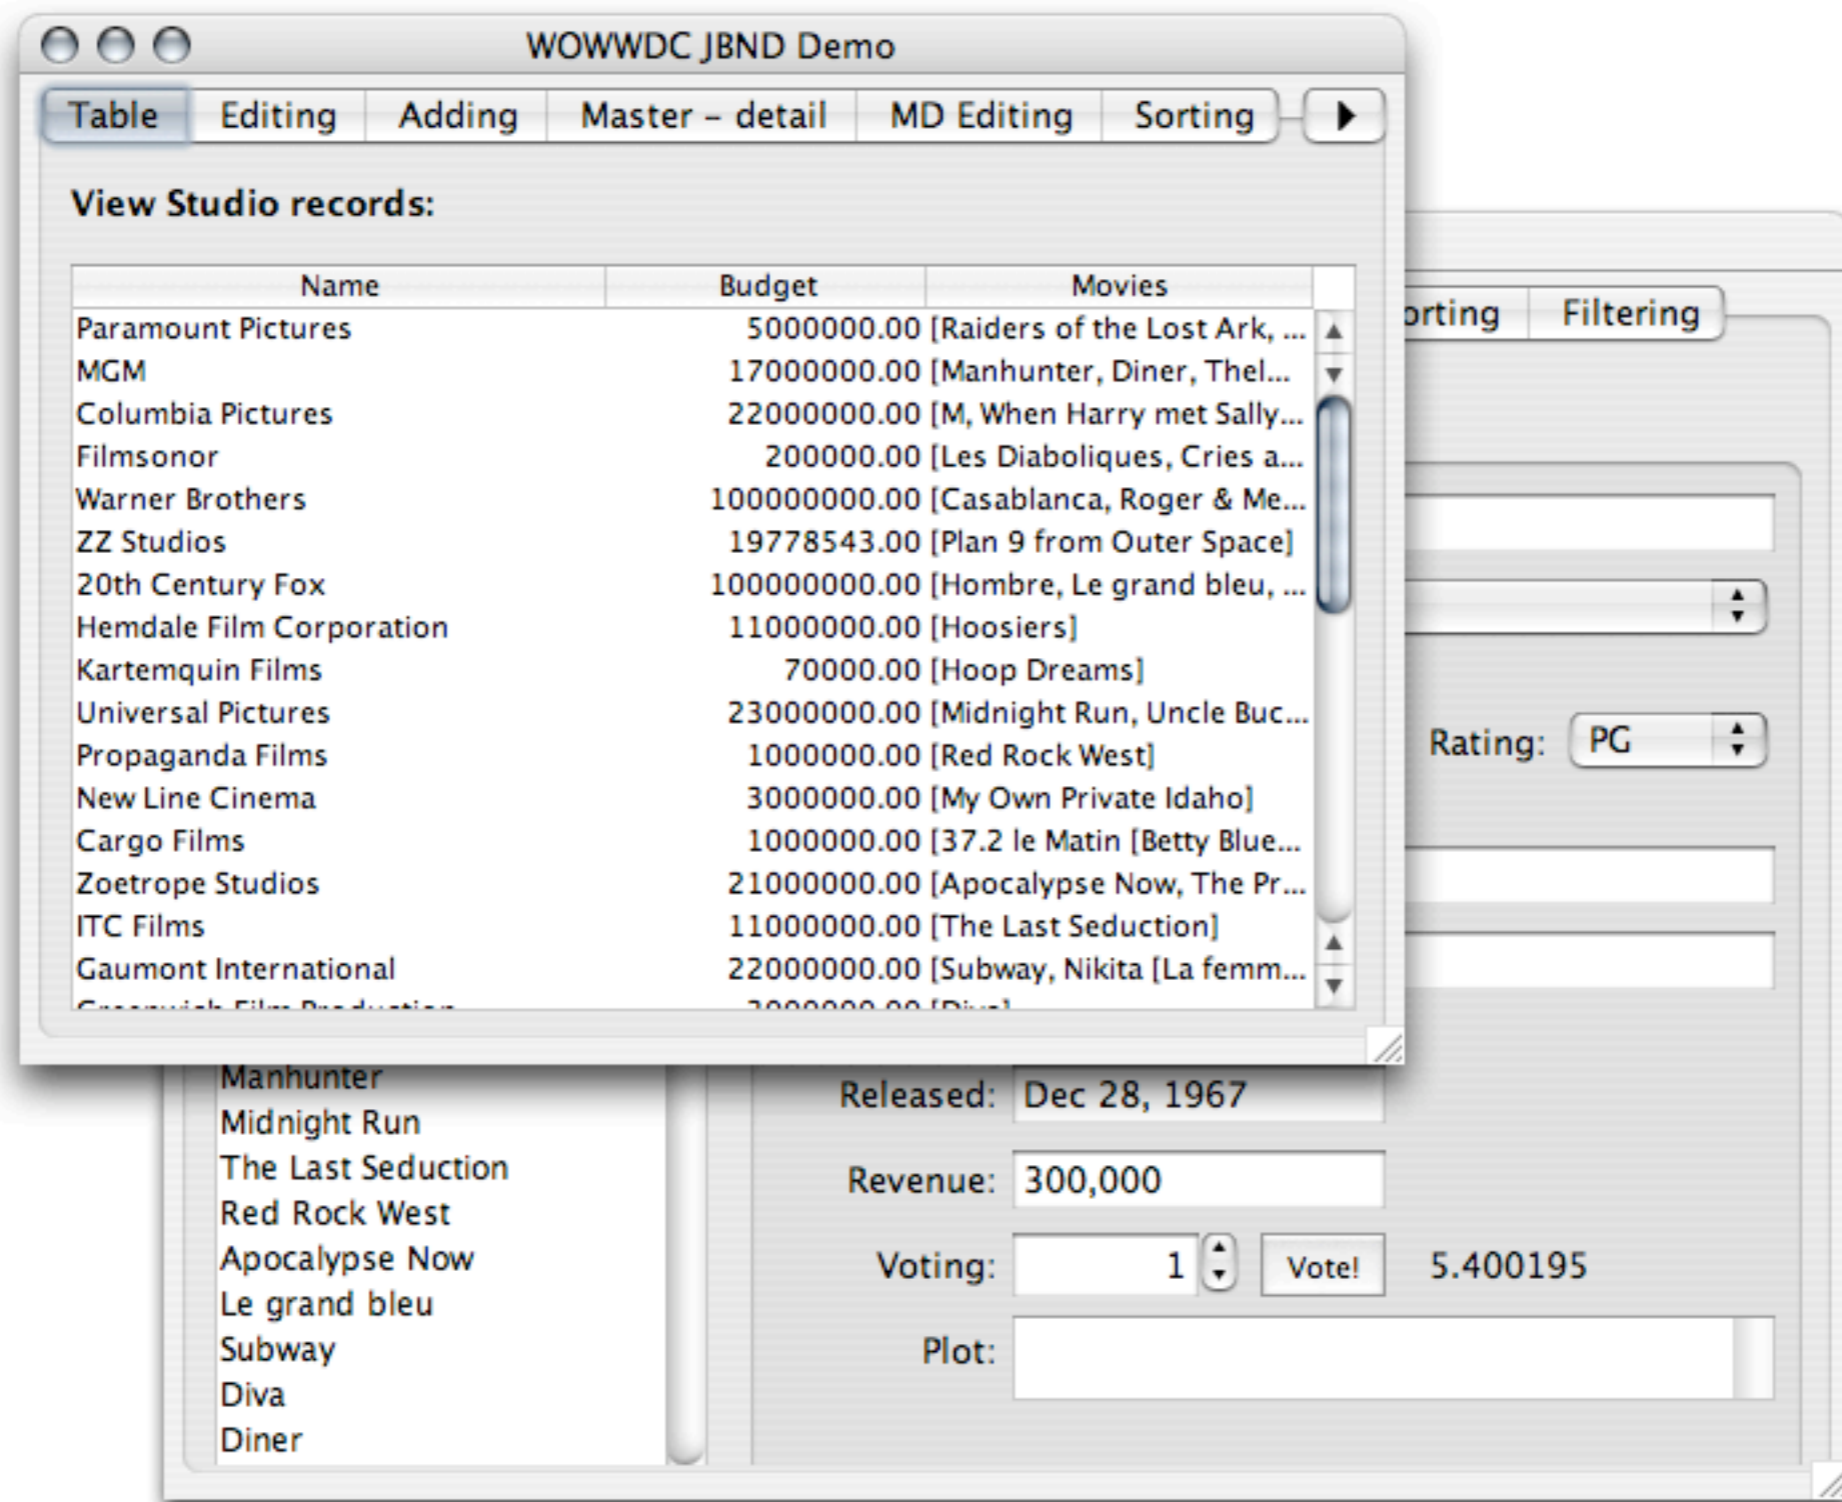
WOWWDC JBND Demo

Table | Editing | Adding | Master – detail | MD Editing | Sorting

View Studio records:

| Name | Budget | Movies |
|---|---|---|
| Paramount Pictures | 5000000.00 | [Raiders of the Lost Ark, ... |
| MGM | 17000000.00 | [Manhunter, Diner, Thel... |
| Columbia Pictures | 22000000.00 | [M, When Harry met Sally... |
| Filmsonor | 200000.00 | [Les Diaboliques, Cries a... |
| Warner Brothers | 100000000.00 | [Casablanca, Roger & Me... |
| ZZ Studios | 19778543.00 | [Plan 9 from Outer Space] |
| 20th Century Fox | 100000000.00 | [Hombre, Le grand bleu, ... |
| Hemdale Film Corporation | 11000000.00 | [Hoosiers] |
| Kartemquin Films | 70000.00 | [Hoop Dreams] |
| Universal Pictures | 23000000.00 | [Midnight Run, Uncle Buc... |
| Propaganda Films | 1000000.00 | [Red Rock West] |
| New Line Cinema | 3000000.00 | [My Own Private Idaho] |
| Cargo Films | 1000000.00 | [37.2 le Matin [Betty Blue... |
| Zoetrope Studios | 21000000.00 | [Apocalypse Now, The Pr... |
| ITC Films | 11000000.00 | [The Last Seduction] |
| Gaumont International | 22000000.00 | [Subway, Nikita [La femm... |
| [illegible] | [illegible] | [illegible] |

orting | Filtering

Rating: PG

Manhunter
Midnight Run
The Last Seduction
Red Rock West
Apocalypse Now
Le grand bleu
Subway
Diva
Diner

Released: Dec 28, 1967
Revenue: 300,000
Voting: 1 Vote! 5.400195
Plot: